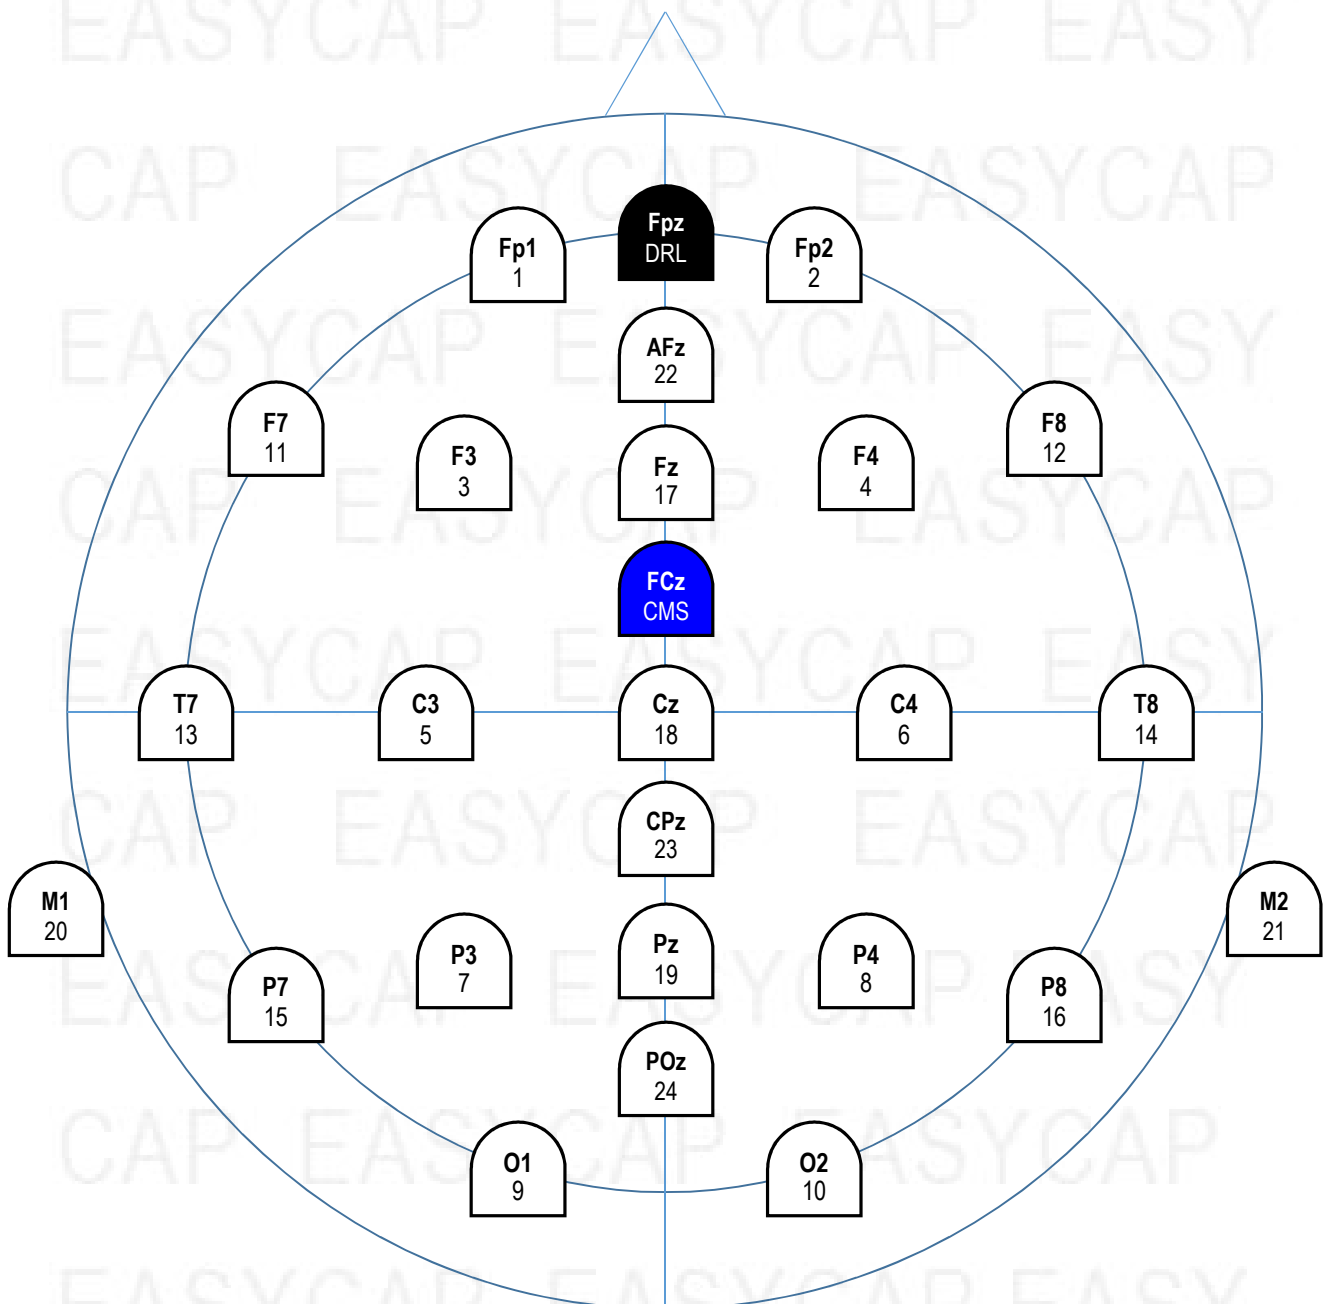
EASYCAP EASYCAP EASY
CAP EASYCAP EASYCAP
EASYCAP EASYCAP EASY
CAP EASYCAP EASYCAP
EASYCAP EASYCAP EASY
CAP EASYCAP EASYCAP
EASYCAP EASYCAP EASY
CAP EASYCAP EASYCAP
EASYCAP EASYCAP EASY

Fpz
DRL

Fp1
1

Fp2
2

AFz
22

F7
11

F3
3

Fz
17

F4
4

F8
12

FCz
CMS

T7
13

C3
5

Cz
18

C4
6

T8
14

CPz
23

M1
20

M2
21

P3
7

Pz
19

P4
8

P7
15

P8
16

POz
24

O1
9

O2
10